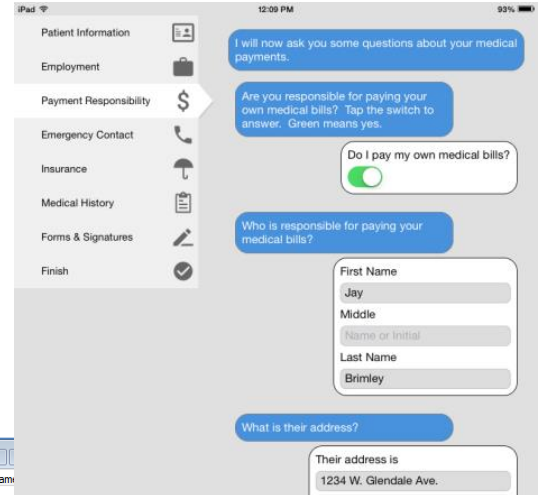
iPad
12:09 PM
93%

Patient Information
Employment
Payment Responsibility
Emergency Contact
Insurance
Medical History
Forms & Signatures
Finish

I will now ask you some questions about your medical payments.

Are you responsible for paying your own medical bills? Tap the switch to answer. Green means yes.

Do I pay my own medical bills?

Who is responsible for paying your medical bills?

First Name
Jay
Middle
Name or Initial
Last Name
Brimley

What is their address?

Their address is
1234 W. Glendale Ave.

am